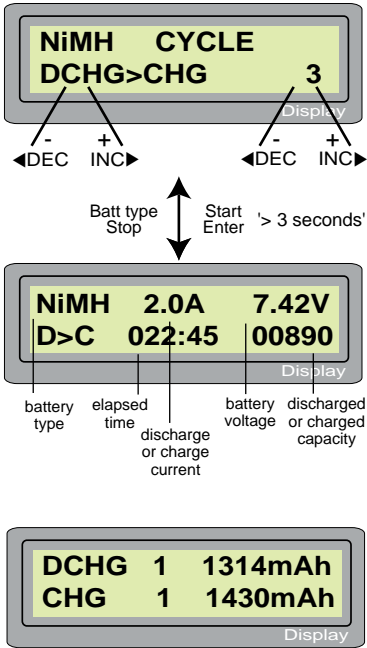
NiMH CYCLE
DCHG>CHG 3

Display

- ◀DEC
+ INC▶
- ◀DEC
+ INC▶

Batt type
Stop

Start
Enter

'> 3 seconds'

NiMH 2.0A 7.42V
D>C 022:45 00890

Display

battery type

elapsed time

discharge or charge current

battery voltage

discharged or charged capacity

DCHG 1 1314mAh
CHG 1 1430mAh

Display